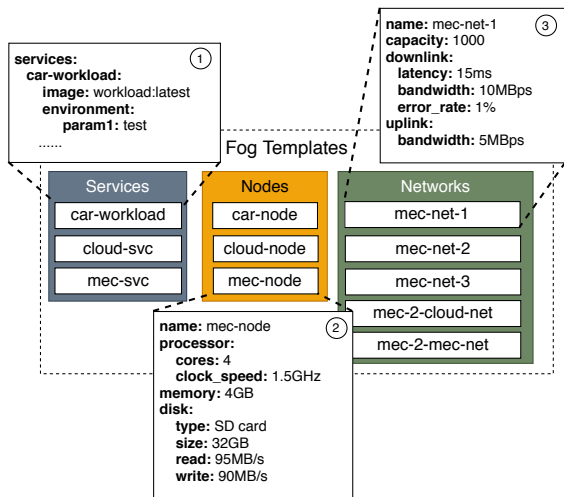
services:
car-workload:
image: workload:latest
environment:
param1: test
......

①

name: mec-net-1
capacity: 1000
downlink:
latency: 15ms
bandwidth: 10MBps
error_rate: 1%
uplink:
bandwidth: 5MBps

③

Fog Templates

Services
car-workload
cloud-svc
mec-svc

Nodes
car-node
cloud-node
mec-node

Networks
mec-net-1
mec-net-2
mec-net-3
mec-2-cloud-net
mec-2-mec-net

name: mec-node
processor:
cores: 4
clock_speed: 1.5GHz
memory: 4GB
disk:
type: SD card
size: 32GB
read: 95MB/s
write: 90MB/s

②